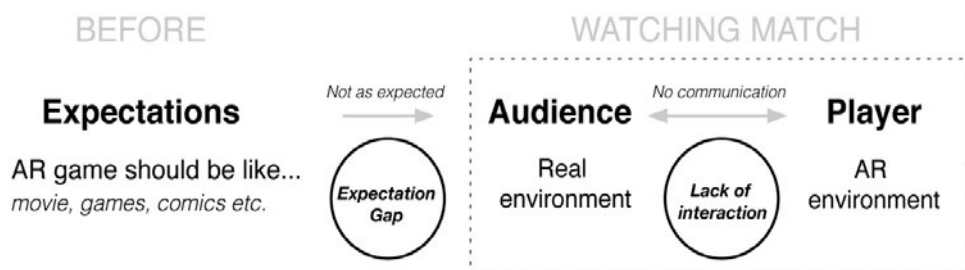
BEFORE

WATCHING MATCH

Expectations

AR game should be like...
movie, games, comics etc.

Not as expected

Expectation Gap

Audience

Real environment

No communication

Lack of interaction

Player

AR environment